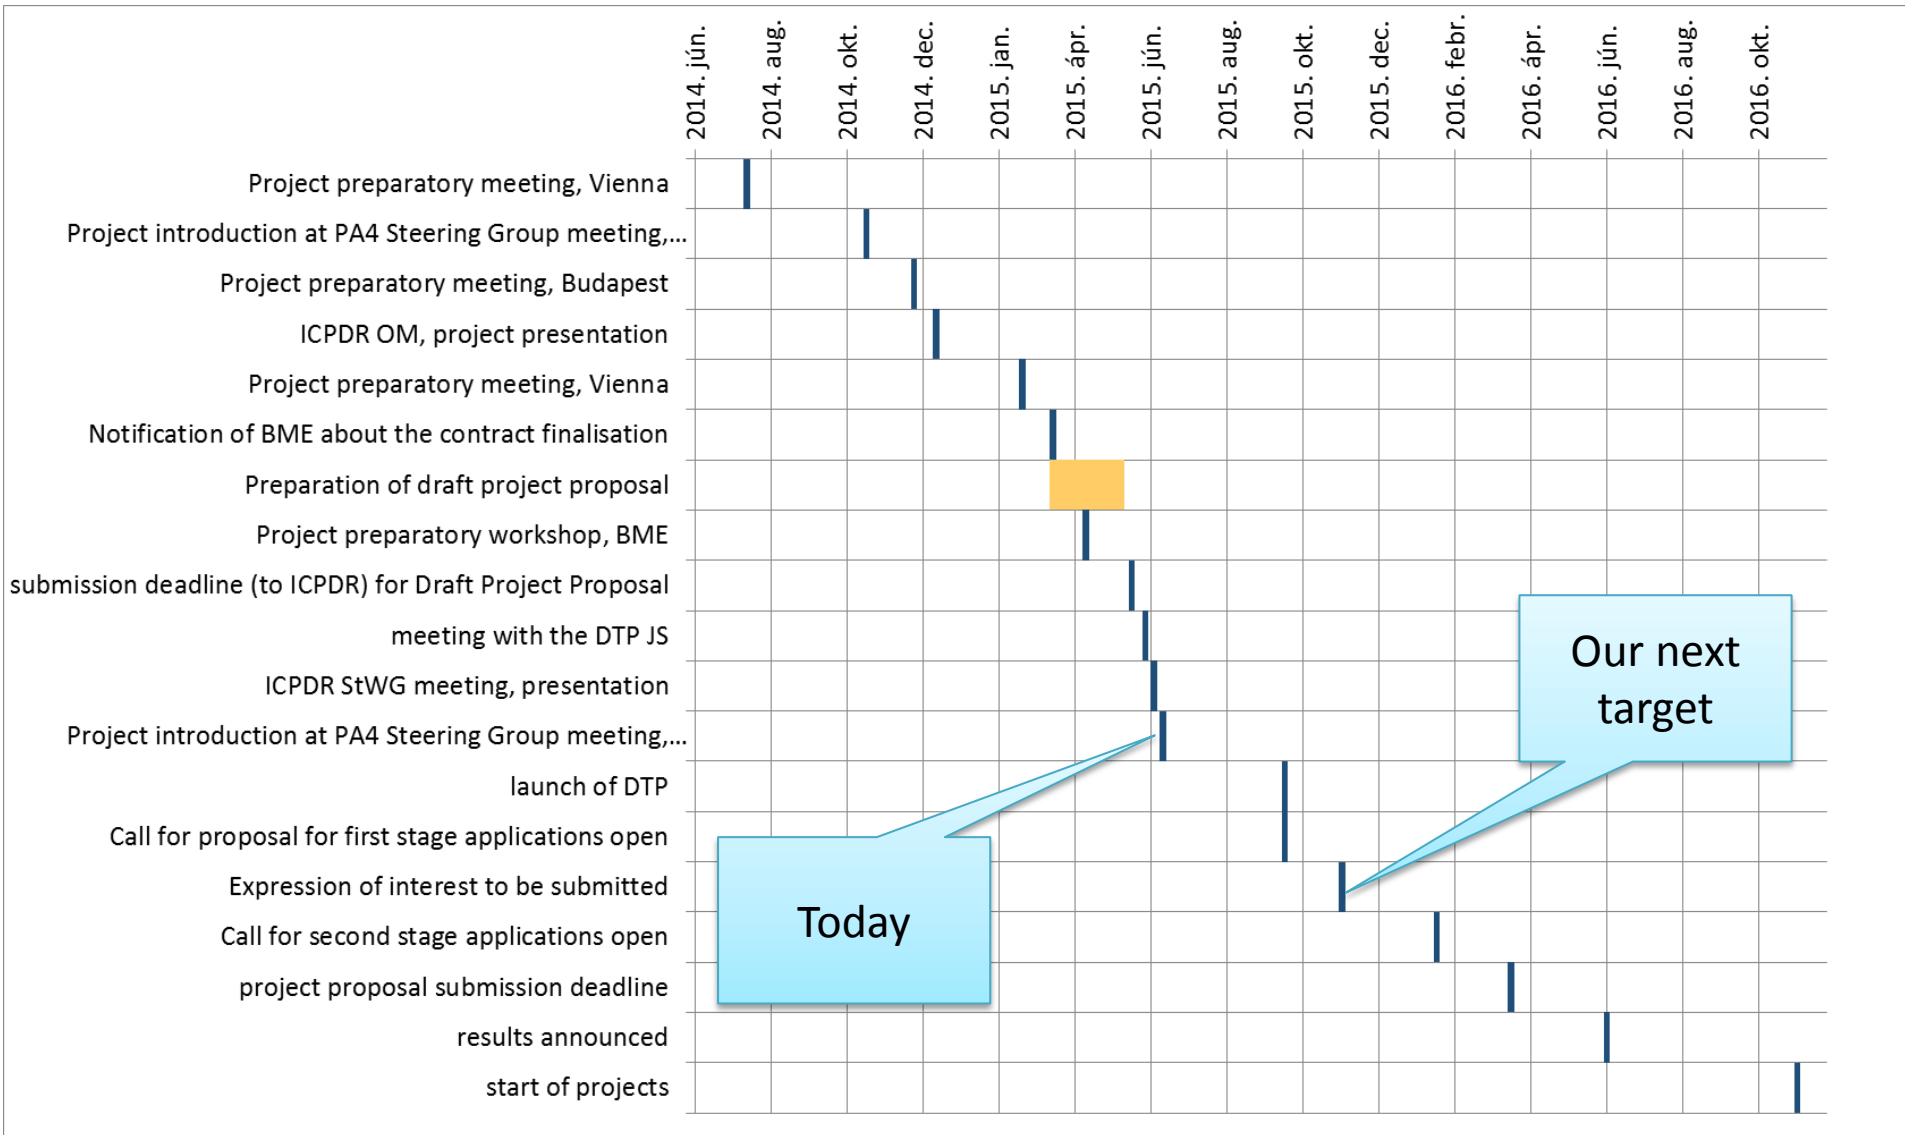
2014. jún.
2014. aug.
2014. okt.
2014. dec.
2015. jan.
2015. ápr.
2015. jún.
2015. aug.
2015. okt.
2015. dec.
2016. febr.
2016. ápr.
2016. jún.
2016. aug.
2016. okt.

Project preparatory meeting, Vienna
Project introduction at PA4 Steering Group meeting,...
Project preparatory meeting, Budapest
ICPDR OM, project presentation
Project preparatory meeting, Vienna
Notification of BME about the contract finalisation
Preparation of draft project proposal
Project preparatory workshop, BME
submission deadline (to ICPDR) for Draft Project Proposal
meeting with the DTP JS
ICPDR StWG meeting, presentation
Project introduction at PA4 Steering Group meeting,...
launch of DTP
Call for proposal for first stage applications open
Expression of interest to be submitted
Call for second stage applications open
project proposal submission deadline
results announced
start of projects

Today

Our next target